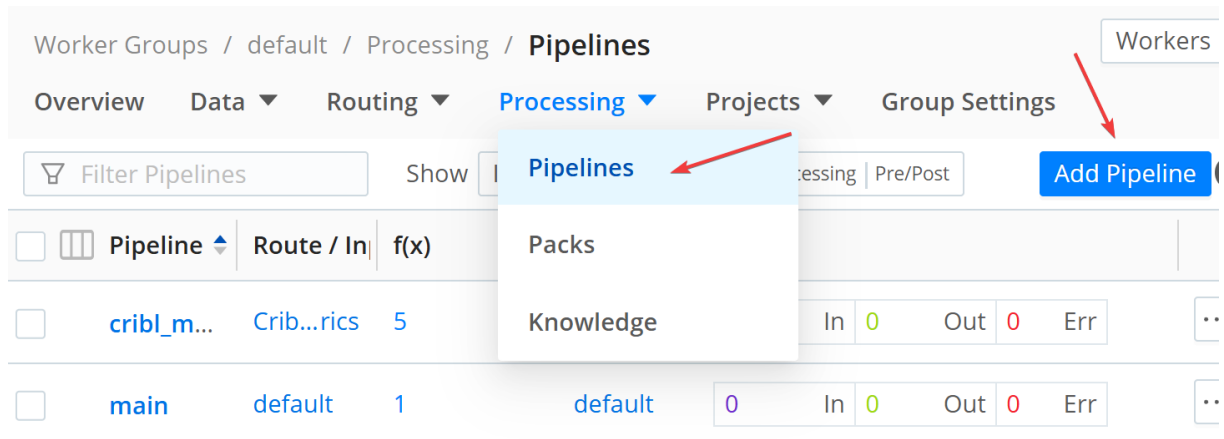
Worker Groups / default / Processing / Pipelines

Workers

Overview Data ▼ Routing ▼ Processing ▼ Projects ▼ Group Settings

Filter Pipelines

Show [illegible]

Pipelines

Packs

Knowledge

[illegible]cessing | Pre/Post

Add Pipeline

| | Pipeline | Route / In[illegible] | f(x) | | | | | | | |
|---|---|---|---|---|---|---|---|---|---|---|
| | cribl_m... | Crib...rics | 5 | | | In | 0 | Out | 0 | Err |
| | main | default | 1 | default | 0 | In | 0 | Out | 0 | Err |